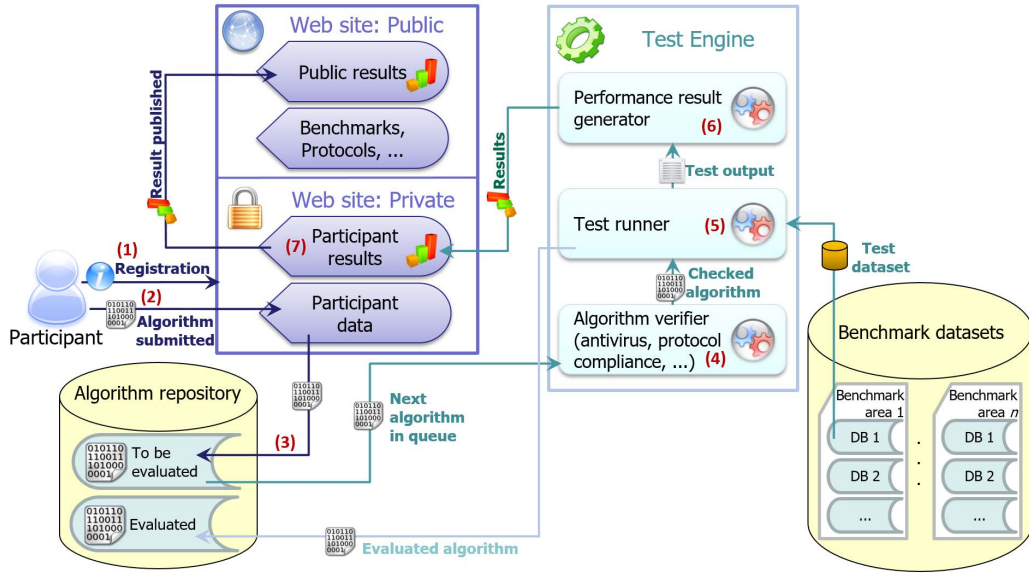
Web site: Public

Public results

Benchmarks, Protocols, ...

Result published

Web site: Private

(7) Participant results

Participant data

(1) Registration

(2) Algorithm submitted

Participant

Test Engine

Performance result generator (6)

Test output

Test runner (5)

Checked algorithm

Algorithm verifier (antivirus, protocol compliance, ...) (4)

Results

Test dataset

Benchmark datasets

Benchmark area 1

DB 1

DB 2

...

Benchmark area $n$

DB 1

DB 2

...

Algorithm repository

To be evaluated

Evaluated

(3)

Next algorithm in queue

Evaluated algorithm

010110 110011 101000 0001